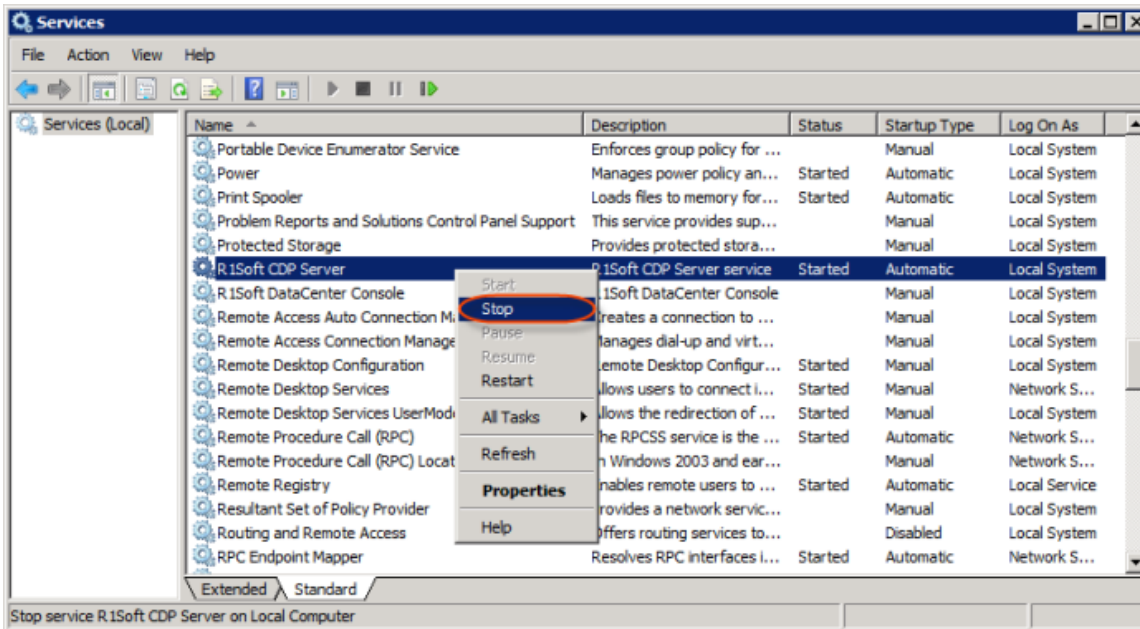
Services

File Action View Help

Services (Local)

| Name | Description | Status | Startup Type | Log On As |
|---|---|---|---|---|
| Portable Device Enumerator Service | Enforces group policy for ... | | Manual | Local System |
| Power | Manages power policy an... | Started | Automatic | Local System |
| Print Spooler | Loads files to memory for... | Started | Automatic | Local System |
| Problem Reports and Solutions Control Panel Support | This service provides sup... | | Manual | Local System |
| Protected Storage | Provides protected stora... | | Manual | Local System |
| R1Soft CDP Server | R1Soft CDP Server service | Started | Automatic | Local System |
| R1Soft DataCenter Console | 1Soft DataCenter Console | | Manual | Local System |
| Remote Access Auto Connection M | reates a connection to ... | | Manual | Local System |
| Remote Access Connection Manage | lanages dial-up and virt... | | Manual | Local System |
| Remote Desktop Configuration | emote Desktop Configur... | Started | Manual | Local System |
| Remote Desktop Services | llows users to connect i... | Started | Manual | Network S... |
| Remote Desktop Services UserMod | llows the redirection of ... | Started | Manual | Local System |
| Remote Procedure Call (RPC) | he RPCSS service is the ... | Started | Automatic | Network S... |
| Remote Procedure Call (RPC) Locat | n Windows 2003 and ear... | | Manual | Network S... |
| Remote Registry | nables remote users to ... | Started | Automatic | Local Service |
| Resultant Set of Policy Provider | rovides a network servic... | | Manual | Local System |
| Routing and Remote Access | ffers routing services to... | | Disabled | Local System |
| RPC Endpoint Mapper | Resolves RPC interfaces i... | Started | Automatic | Network S... |

Start
Stop
Pause
Resume
Restart
All Tasks
Refresh
Properties
Help

Extended Standard

Stop service R1Soft CDP Server on Local Computer